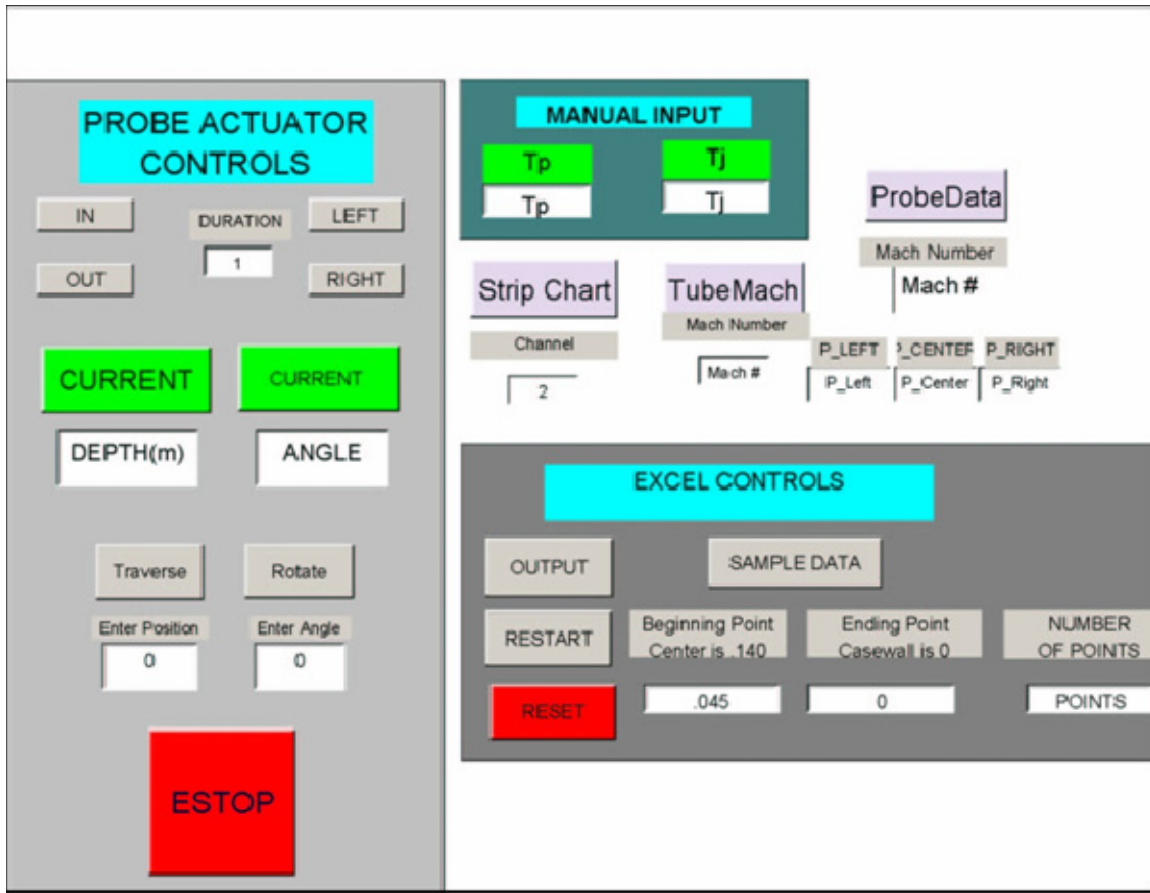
PROBE ACTUATOR CONTROLS

IN

DURATION

LEFT

1

OUT

RIGHT

CURRENT

CURRENT

DEPTH(m)

ANGLE

Traverse

Rotate

Enter Position

Enter Angle

0

0

ESTOP

MANUAL INPUT

Tp

Tj

Tp

Tj

ProbeData

Mach Number

Mach #

Strip Chart

Channel

2

TubeMach

Mach Number

Mach #

P_LEFT

P_CENTEF

P_RIGHT

P_Left

P_Center

P_Right

EXCEL CONTROLS

OUTPUT

SAMPLE DATA

RESTART

Beginning Point Center is .140

Ending Point Casewall is 0

NUMBER OF POINTS

RESET

.045

0

POINTS